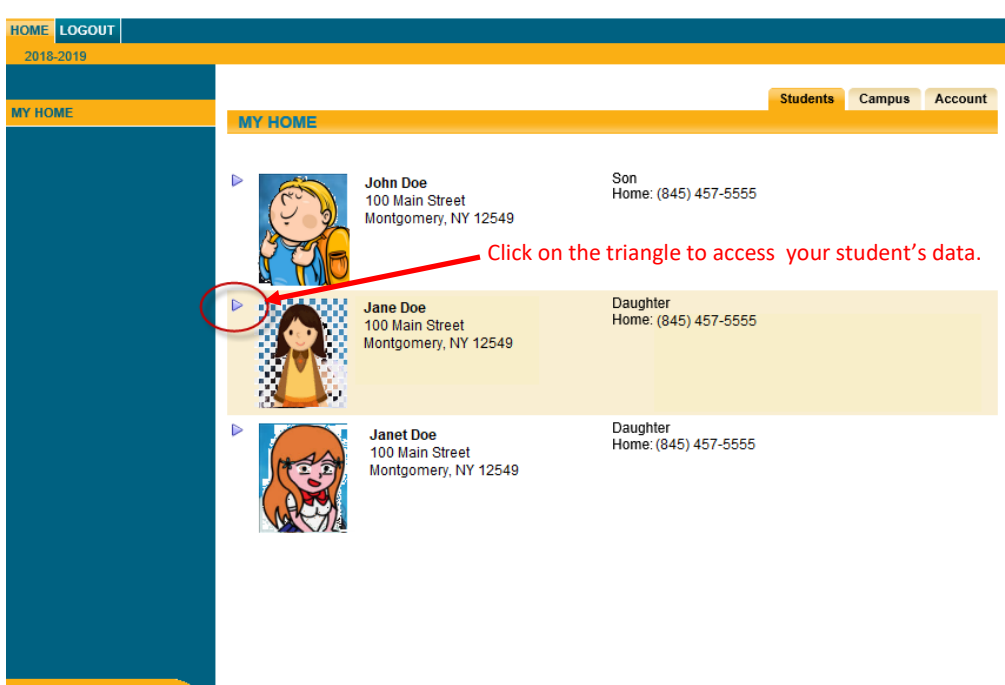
HOME LOGOUT
2018-2019

MY HOME

Students Campus Account

MY HOME

John Doe
100 Main Street
Montgomery, NY 12549

Son
Home: (845) 457-5555

Click on the triangle to access your student's data.

Jane Doe
100 Main Street
Montgomery, NY 12549

Daughter
Home: (845) 457-5555

Janet Doe
100 Main Street
Montgomery, NY 12549

Daughter
Home: (845) 457-5555